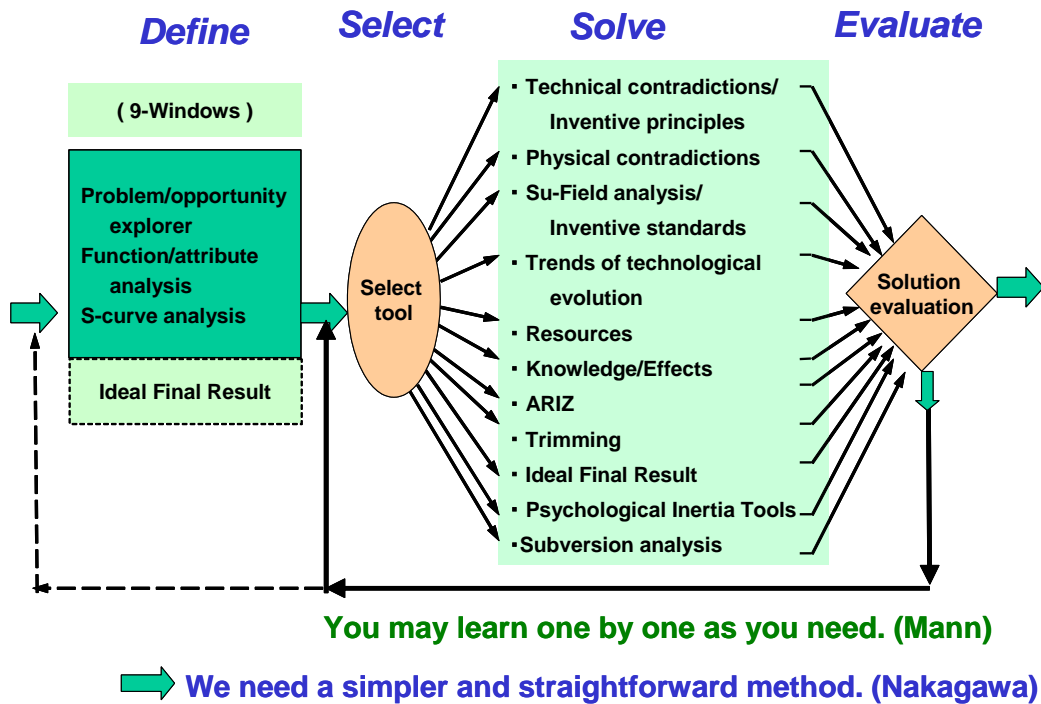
Define

Select

Solve

Evaluate

( 9-Windows )

Problem/opportunity explorer
Function/attribute analysis
S-curve analysis

Ideal Final Result

Select tool

▪ Technical contradictions/ Inventive principles
▪ Physical contradictions
▪ Su-Field analysis/ Inventive standards
▪ Trends of technological evolution
▪ Resources
▪ Knowledge/Effects
▪ ARIZ
▪ Trimming
▪ Ideal Final Result
▪ Psychological Inertia Tools
▪Subversion analysis

Solution evaluation

You may learn one by one as you need. (Mann)

We need a simpler and straightforward method. (Nakagawa)